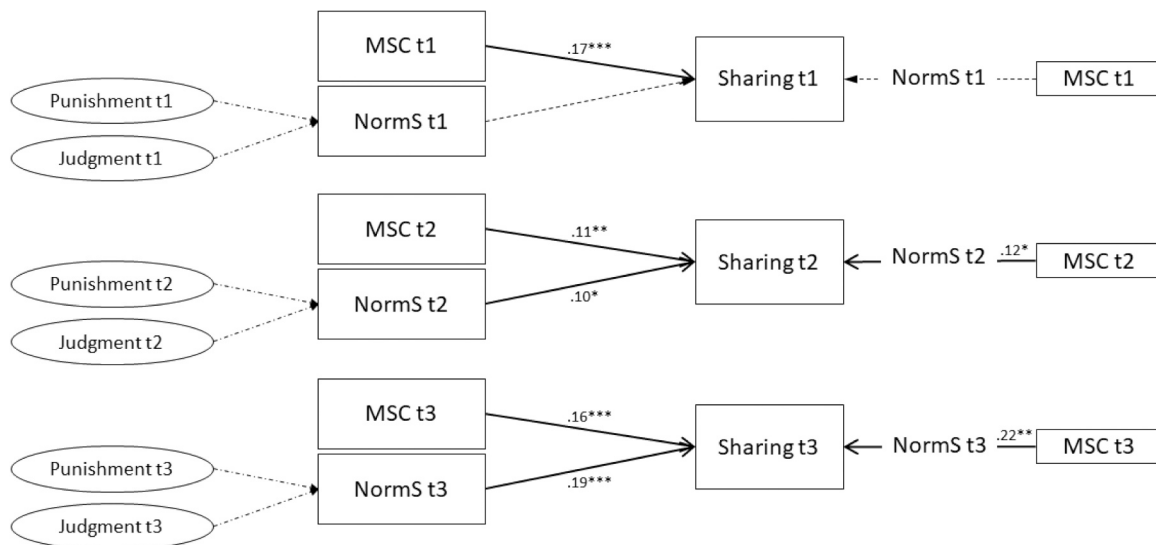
MSC t1
.17***
Sharing t1
NormS t1
MSC t1
Punishment t1
NormS t1
Judgment t1

MSC t2
.11**
Sharing t2
NormS t2
.12*
MSC t2
Punishment t2
NormS t2
.10*
Judgment t2

MSC t3
.16***
Sharing t3
NormS t3
.22**
MSC t3
Punishment t3
NormS t3
.19***
Judgment t3